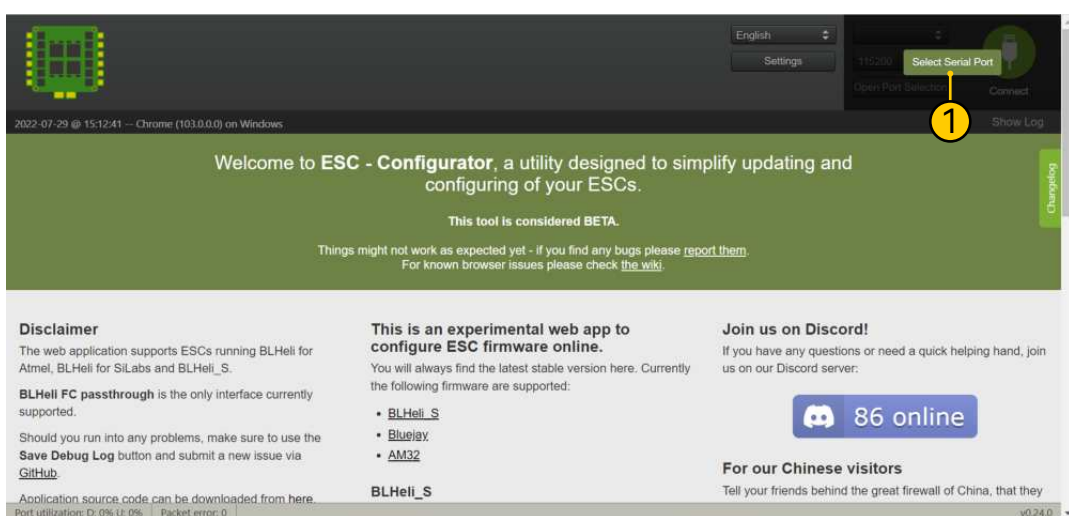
English
Settings
115200
Select Serial Port
Open Port Selection
Connect

2022-07-29 @ 15:12:41 -- Chrome (103.0.0.0) on Windows
1
Show Log

Welcome to **ESC - Configurator**, a utility designed to simplify updating and configuring of your ESCs.

**This tool is considered BETA.**

Things might not work as expected yet - if you find any bugs please report them.
For known browser issues please check the wiki.

Changelog

**Disclaimer**

The web application supports ESCs running BLHeli for Atmel, BLHeli for SiLabs and BLHeli_S.

**BLHeli FC passthrough** is the only interface currently supported.

Should you run into any problems, make sure to use the **Save Debug Log** button and submit a new issue via GitHub.

Application source code can be downloaded from here.

**This is an experimental web app to configure ESC firmware online.**

You will always find the latest stable version here. Currently the following firmware are supported:

- BLHeli_S
- Bluejay
- AM32

**BLHeli_S**

**Join us on Discord!**

If you have any questions or need a quick helping hand, join us on our Discord server:

86 online

**For our Chinese visitors**

Tell your friends behind the great firewall of China, that they

Port utilization: D: 0% U: 0% | Packet error: 0 | v0.24.0